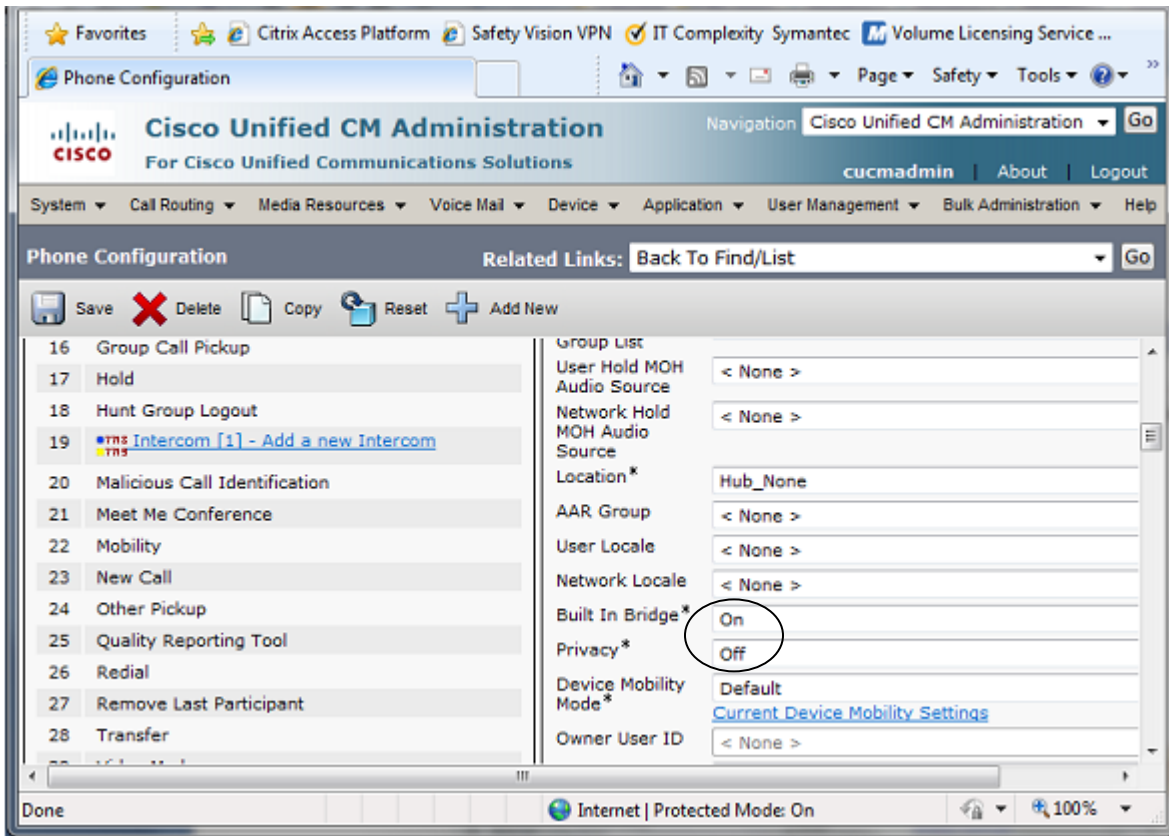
Favorites | Citrix Access Platform | Safety Vision VPN | IT Complexity | Symantec | Volume Licensing Service ...

Phone Configuration

Page ▾ Safety ▾ Tools ▾

cisco

Cisco Unified CM Administration
For Cisco Unified Communications Solutions

Navigation Cisco Unified CM Administration Go

cucmadmin | About | Logout

System ▾ Call Routing ▾ Media Resources ▾ Voice Mail ▾ Device ▾ Application ▾ User Management ▾ Bulk Administration ▾ Help

Phone Configuration

Related Links: Back To Find/List Go

Save Delete Copy Reset Add New

| | |
|---|---|
| 16 | Group Call Pickup |
| 17 | Hold |
| 18 | Hunt Group Logout |
| 19 | Intercom [1] - Add a new Intercom |
| 20 | Malicious Call Identification |
| 21 | Meet Me Conference |
| 22 | Mobility |
| 23 | New Call |
| 24 | Other Pickup |
| 25 | Quality Reporting Tool |
| 26 | Redial |
| 27 | Remove Last Participant |
| 28 | Transfer |

| | |
|---|---|
| Group List | |
| User Hold MOH Audio Source | < None > |
| Network Hold MOH Audio Source | < None > |
| Location* | Hub_None |
| AAR Group | < None > |
| User Locale | < None > |
| Network Locale | < None > |
| Built In Bridge* | On |
| Privacy* | Off |
| Device Mobility Mode* | Default |
| | Current Device Mobility Settings |
| Owner User ID | < None > |

Done

Internet | Protected Mode: On

100%